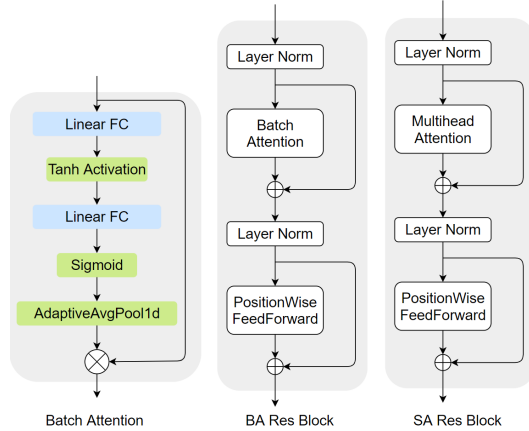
Linear FC

Tanh Activation

Linear FC

Sigmoid

AdaptiveAvgPool1d

Batch Attention

Layer Norm

Batch Attention

Layer Norm

PositionWise FeedForward

BA Res Block

Layer Norm

Multihead Attention

Layer Norm

PositionWise FeedForward

SA Res Block